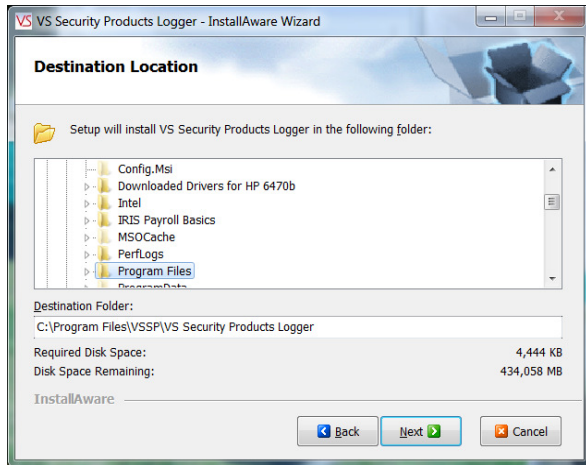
VS Security Products Logger - InstallAware Wizard

Destination Location

Setup will install VS Security Products Logger in the following folder:

Config.Msi
Downloaded Drivers for HP 6470b
Intel
IRIS Payroll Basics
MSOCache
PerfLogs
Program Files
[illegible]

Destination Folder:
C:\Program Files\VSSP\VS Security Products Logger

Required Disk Space: 4,444 KB
Disk Space Remaining: 434,058 MB

InstallAware

Back Next Cancel